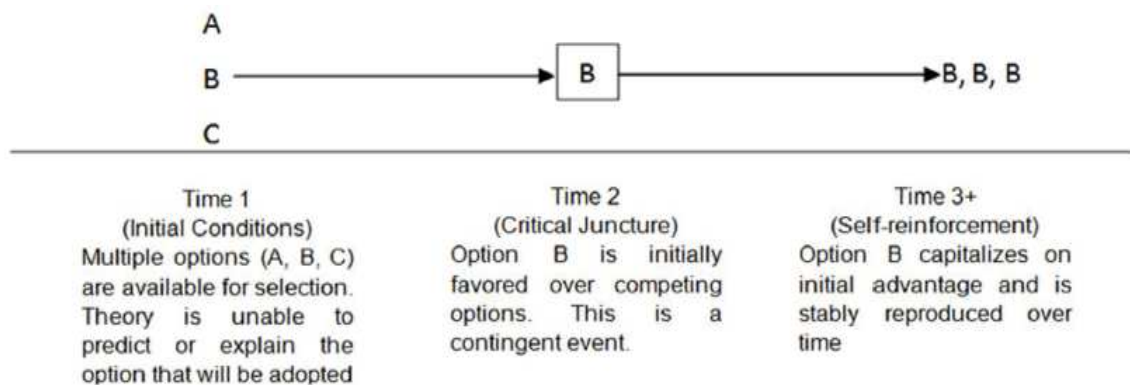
A

B

C

B

B, B, B

Time 1
(Initial Conditions)
Multiple options (A, B, C) are available for selection. Theory is unable to predict or explain the option that will be adopted

Time 2
(Critical Juncture)
Option B is initially favored over competing options. This is a contingent event.

Time 3+
(Self-reinforcement)
Option B capitalizes on initial advantage and is stably reproduced over time